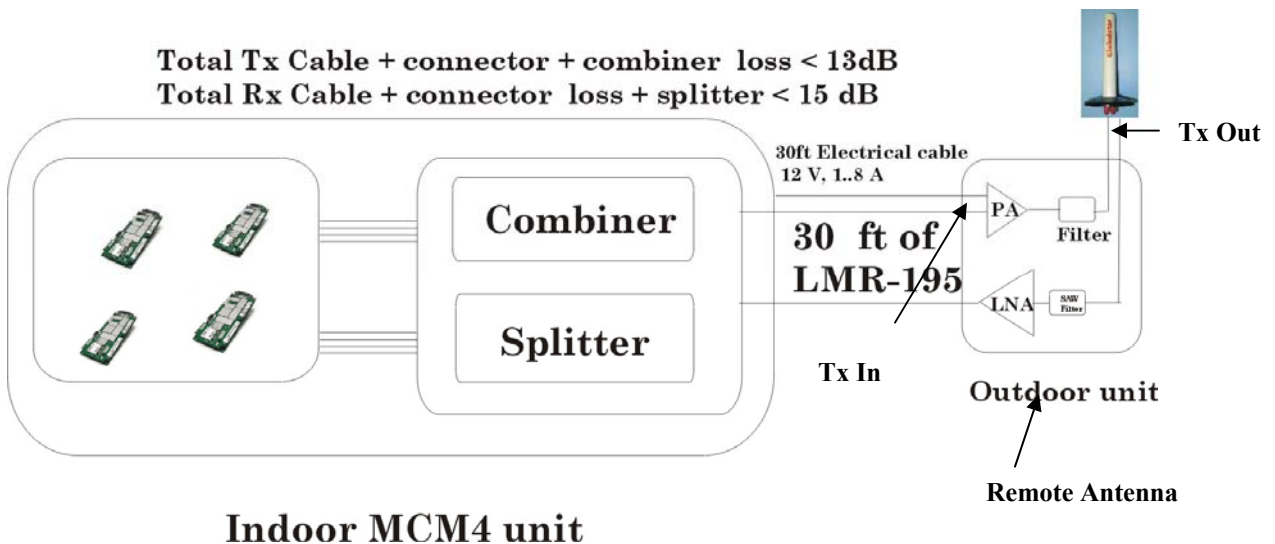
Total Tx Cable + connector + combiner loss < 13dB
Total Rx Cable + connector loss + splitter < 15 dB

Tx Out

30ft Electrical cable
12 V, 1..8 A

Combiner

30 ft of
LMR-195

PA

Filter

Splitter

LNA

SAW Filter

Tx In

Outdoor unit

Remote Antenna

Indoor MCM4 unit